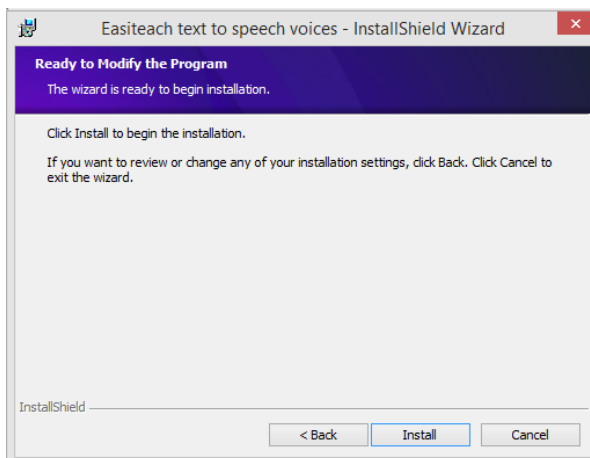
Easiteach text to speech voices - InstallShield Wizard

Ready to Modify the Program

The wizard is ready to begin installation.

Click Install to begin the installation.

If you want to review or change any of your installation settings, click Back. Click Cancel to exit the wizard.

InstallShield

< Back

Install

Cancel